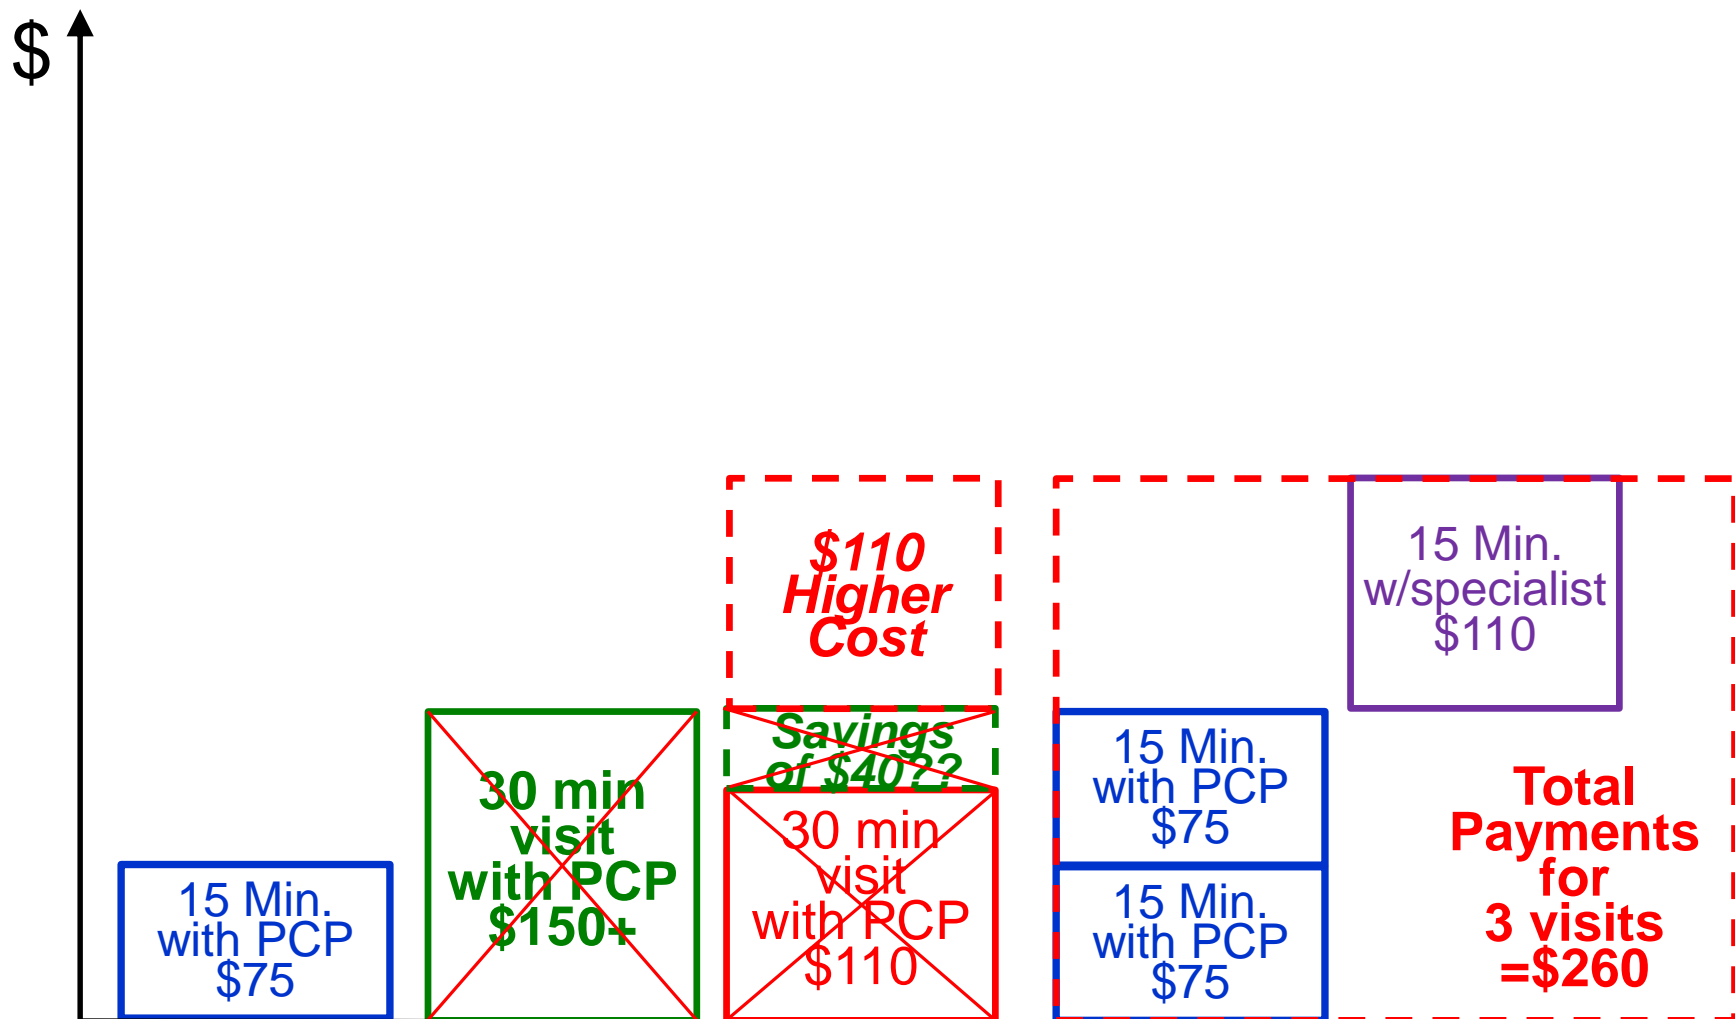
$

15 Min. with PCP $75

30 min visit with PCP $150+

$110 Higher Cost

Savings of $40??

30 min visit with PCP $110

15 Min. with PCP $75

15 Min. with PCP $75

15 Min. w/specialist $110

Total Payments for 3 visits =$260